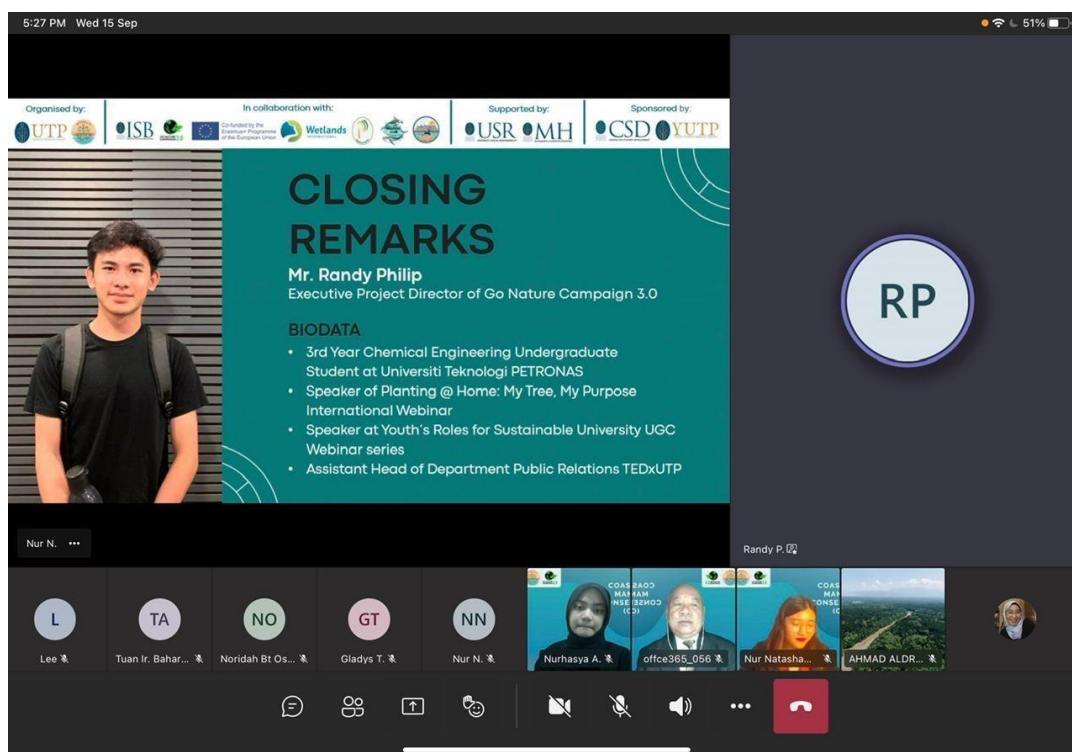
5:27 PM Wed 15 Sep

51%

Organised by:
UTP

In collaboration with:
ISB
Co-funded by the Erasmus+ Programme of the European Union
Wetlands

Supported by:
USR MH

Sponsored by:
CSD YUTP

CLOSING REMARKS

Mr. Randy Philip
Executive Project Director of Go Nature Campaign 3.0

BIODATA
• 3rd Year Chemical Engineering Undergraduate Student at Universiti Teknologi PETRONAS
• Speaker of Planting @ Home: My Tree, My Purpose International Webinar
• Speaker at Youth's Roles for Sustainable University UGC Webinar series
• Assistant Head of Department Public Relations TEDxUTP

RP

Nur N. •••

Randy P.

L
Lee

TA
Tuan Ir. Bahar...

NO
Noridah Bt Os...

GT
Gladys T.

NN
Nur N.

Nurhasya A.

offce365_056

Nur Natasha...

AHMAD ALDR...